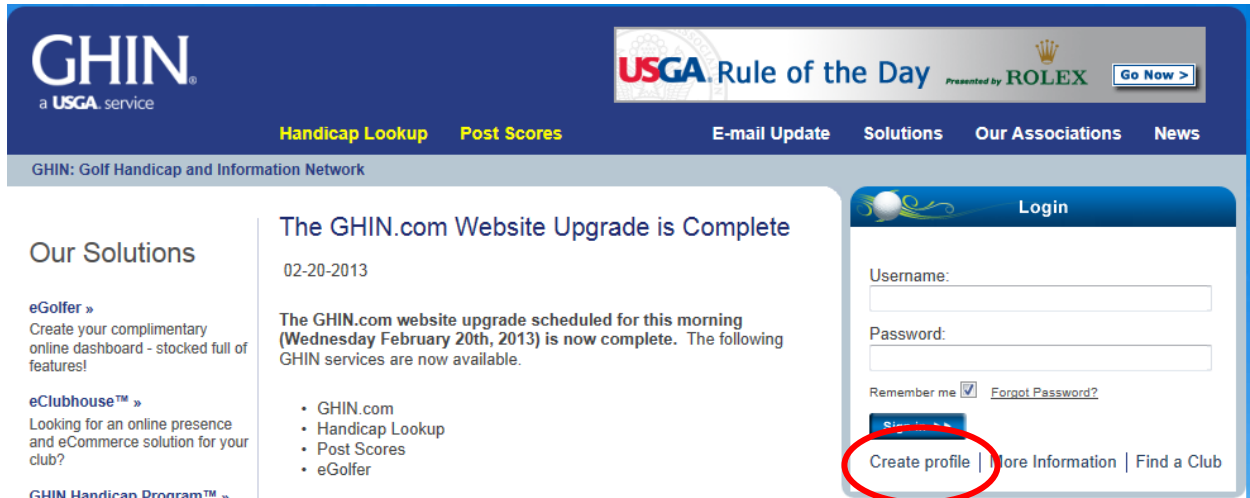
GHIN®
a USGA. service

USGA. Rule of the Day Presented by ROLEX Go Now >

Handicap Lookup Post Scores E-mail Update Solutions Our Associations News

GHIN: Golf Handicap and Information Network

Our Solutions

eGolfer »
Create your complimentary online dashboard - stocked full of features!

eClubhouse™ »
Looking for an online presence and eCommerce solution for your club?

GHIN Handicap Program™ »

The GHIN.com Website Upgrade is Complete

02-20-2013

**The GHIN.com website upgrade scheduled for this morning (Wednesday February 20th, 2013) is now complete.** The following GHIN services are now available.

- GHIN.com
- Handicap Lookup
- Post Scores
- eGolfer

Login

Username:

Password:

Remember me Forgot Password?

Sign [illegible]

Create profile | More Information | Find a Club